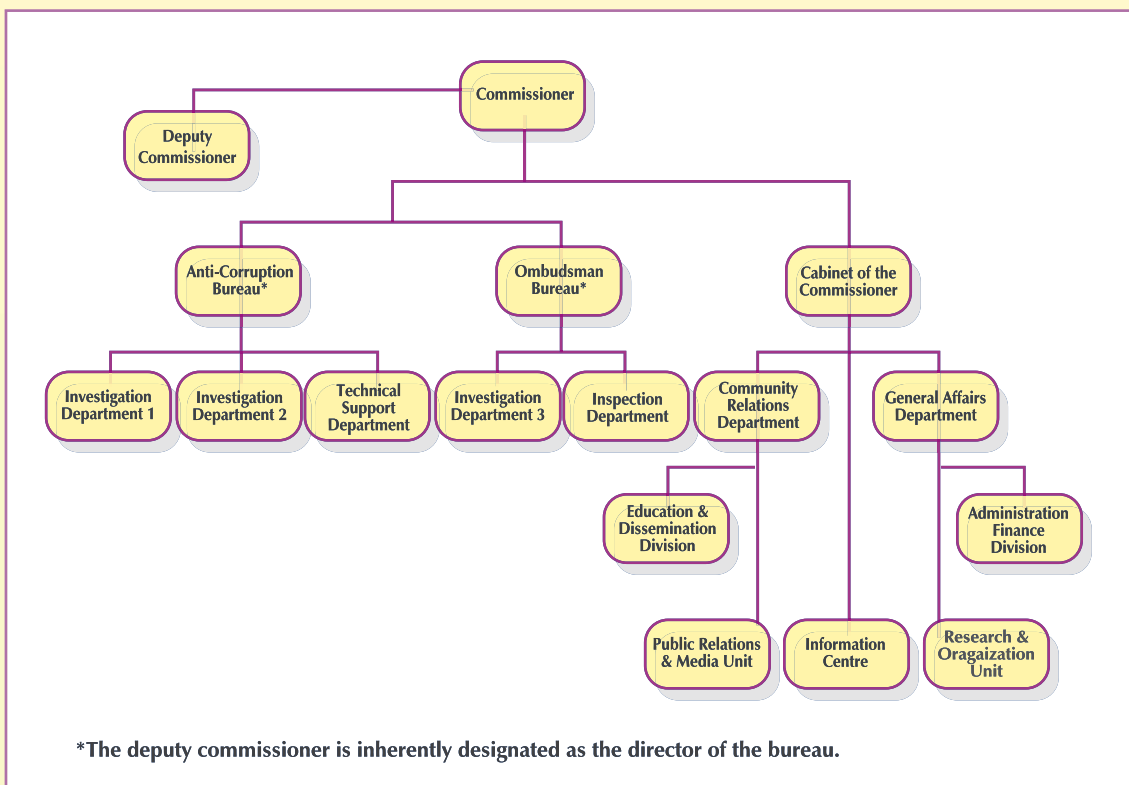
Commissioner

Deputy Commissioner

Anti-Corruption Bureau*

Ombudsman Bureau*

Cabinet of the Commissioner

Investigation Department 1

Investigation Department 2

Technical Support Department

Investigation Department 3

Inspection Department

Community Relations Department

General Affairs Department

Education & Dissemination Division

Administration Finance Division

Public Relations & Media Unit

Information Centre

Research & Oragaization Unit

*The deputy commissioner is inherently designated as the director of the bureau.